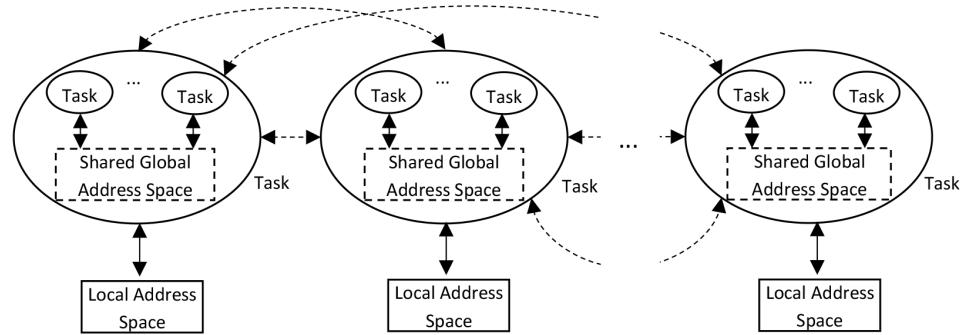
Task ... Task

Shared Global Address Space

Task

Local Address Space

Task ... Task

Shared Global Address Space

Task

Local Address Space

...

Task ... Task

Shared Global Address Space

Task

Local Address Space